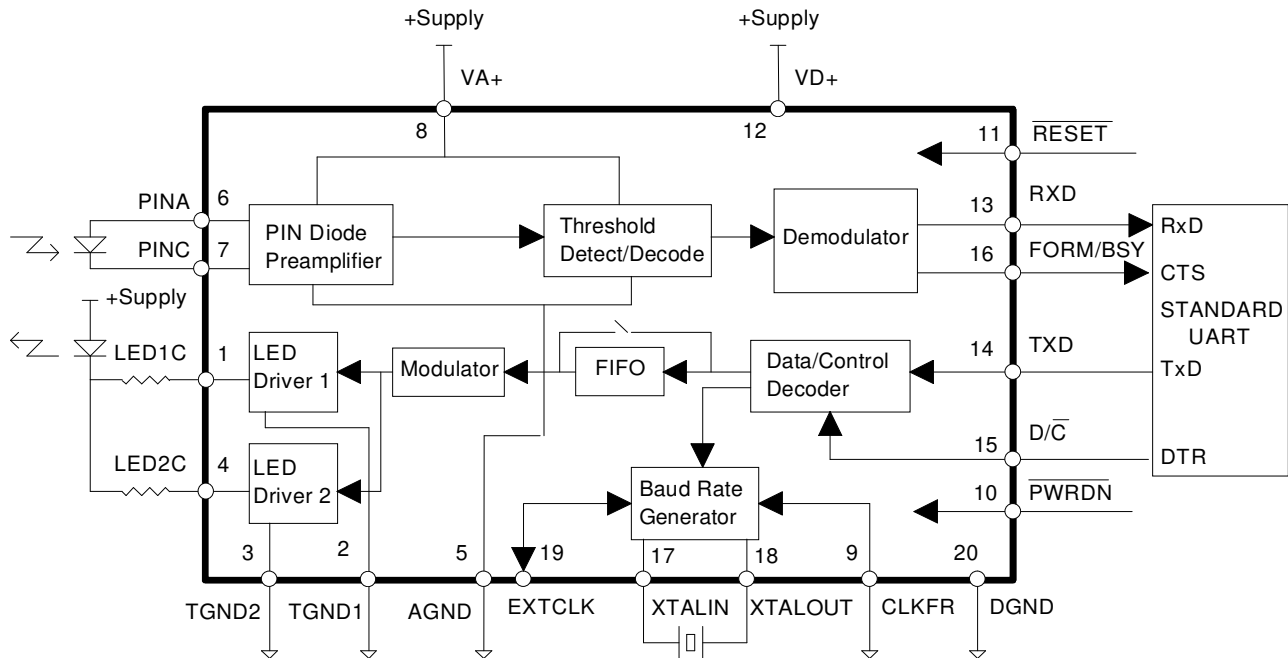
+Supply
VA+
8
+Supply
VD+
12
11 $\overline{\text{RESET}}$
PINA 6
PINC 7
PIN Diode Preamplifier
Threshold Detect/Decode
Demodulator
13 RXD
RxD
16 FORM/BSY
CTS
STANDARD UART
+Supply
LED1C
1
LED Driver 1
Modulator
FIFO
Data/Control Decoder
14 TXD
TxD
LED2C
4
LED Driver 2
15 D/$\overline{\text{C}}$
DTR
Baud Rate Generator
10 $\overline{\text{PWRDN}}$
3
2
5
19
17
18
9
20
TGND2
TGND1
AGND
EXTCLK
XTALIN
XTALOUT
CLKFR
DGND